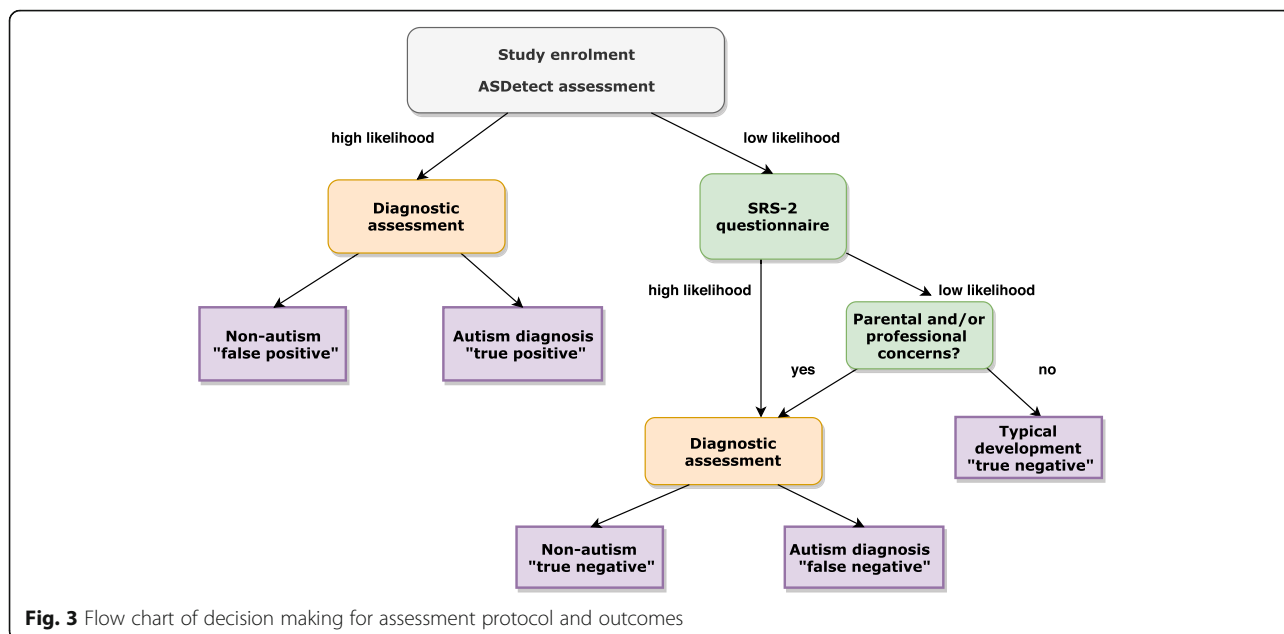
Study enrolment

ASDetect assessment

high likelihood

low likelihood

Diagnostic assessment

SRS-2 questionnaire

Non-autism "false positive"

Autism diagnosis "true positive"

high likelihood

low likelihood

Parental and/or professional concerns?

yes

no

Diagnostic assessment

Typical development "true negative"

Non-autism "true negative"

Autism diagnosis "false negative"

**Fig. 3** Flow chart of decision making for assessment protocol and outcomes